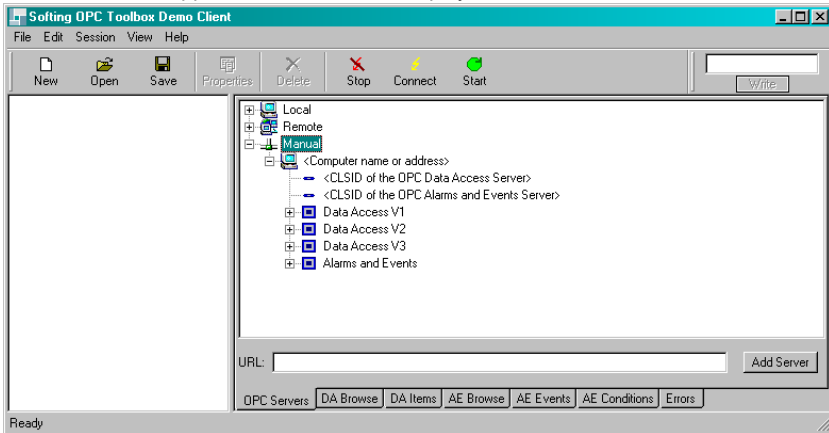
Softing OPC Toolbox Demo Client

File Edit Session View Help

New Open Save Properties Delete Stop Connect Start

Write

Local
Remote
Manual
<Computer name or address>
<CLSID of the OPC Data Access Server>
<CLSID of the OPC Alarms and Events Server>
Data Access V1
Data Access V2
Data Access V3
Alarms and Events

URL:

Add Server

OPC Servers | DA Browse | DA Items | AE Browse | AE Events | AE Conditions | Errors

Ready